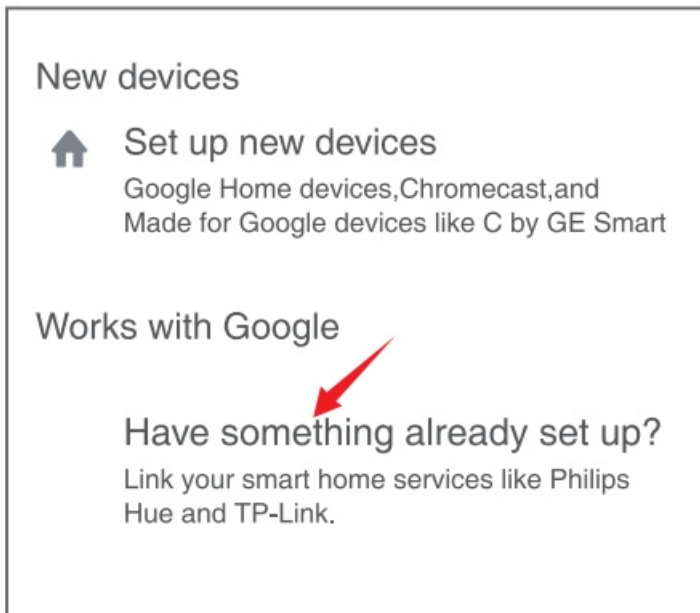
New devices

Set up new devices
Google Home devices,Chromecast,and Made for Google devices like C by GE Smart

Works with Google

Have something already set up?
Link your smart home services like Philips Hue and TP-Link.